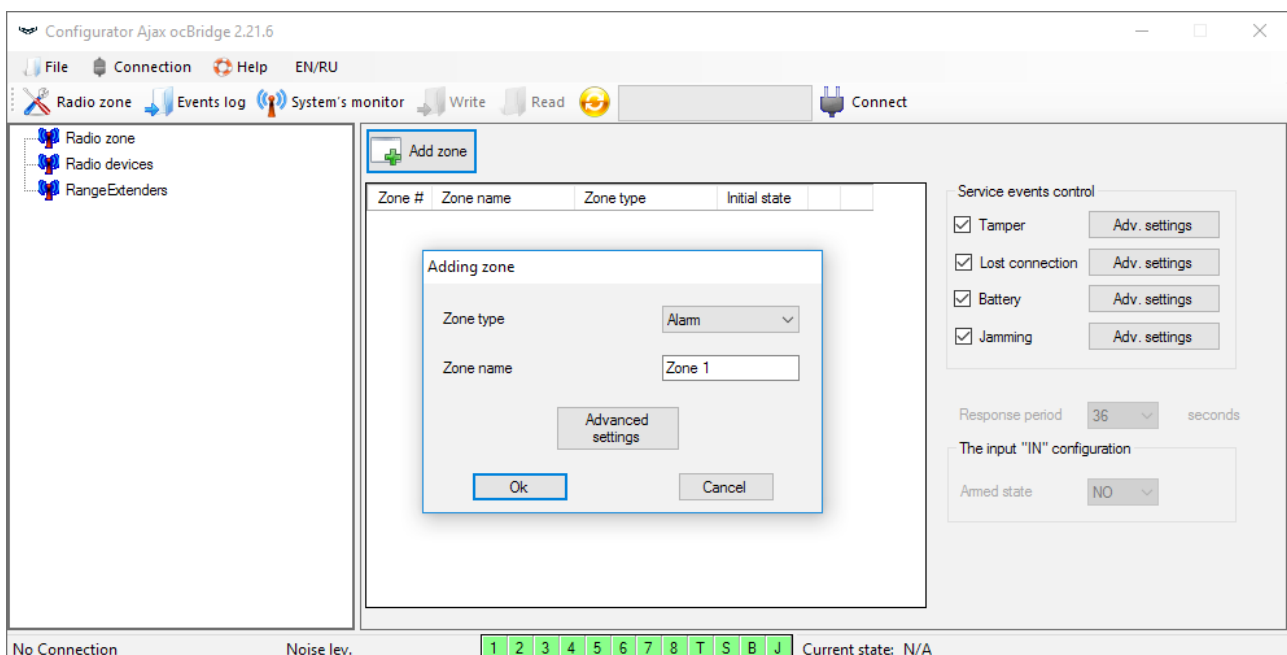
Configurator Ajax ocBridge 2.21.6

File Connection Help EN/RU

Radio zone Events log System's monitor Write Read Connect

Radio zone
Radio devices
RangeExtenders

Add zone

| Zone # | Zone name | Zone type | Initial state |
|---|---|---|---|

Adding zone

Zone type Alarm

Zone name Zone 1

Advanced settings

Ok Cancel

Service events control

Tamper Adv. settings
Lost connection Adv. settings
Battery Adv. settings
Jamming Adv. settings

Response period 36 seconds

The input "IN" configuration

Armed state NO

No Connection Noise lev. 1 2 3 4 5 6 7 8 T S B J Current state: N/A